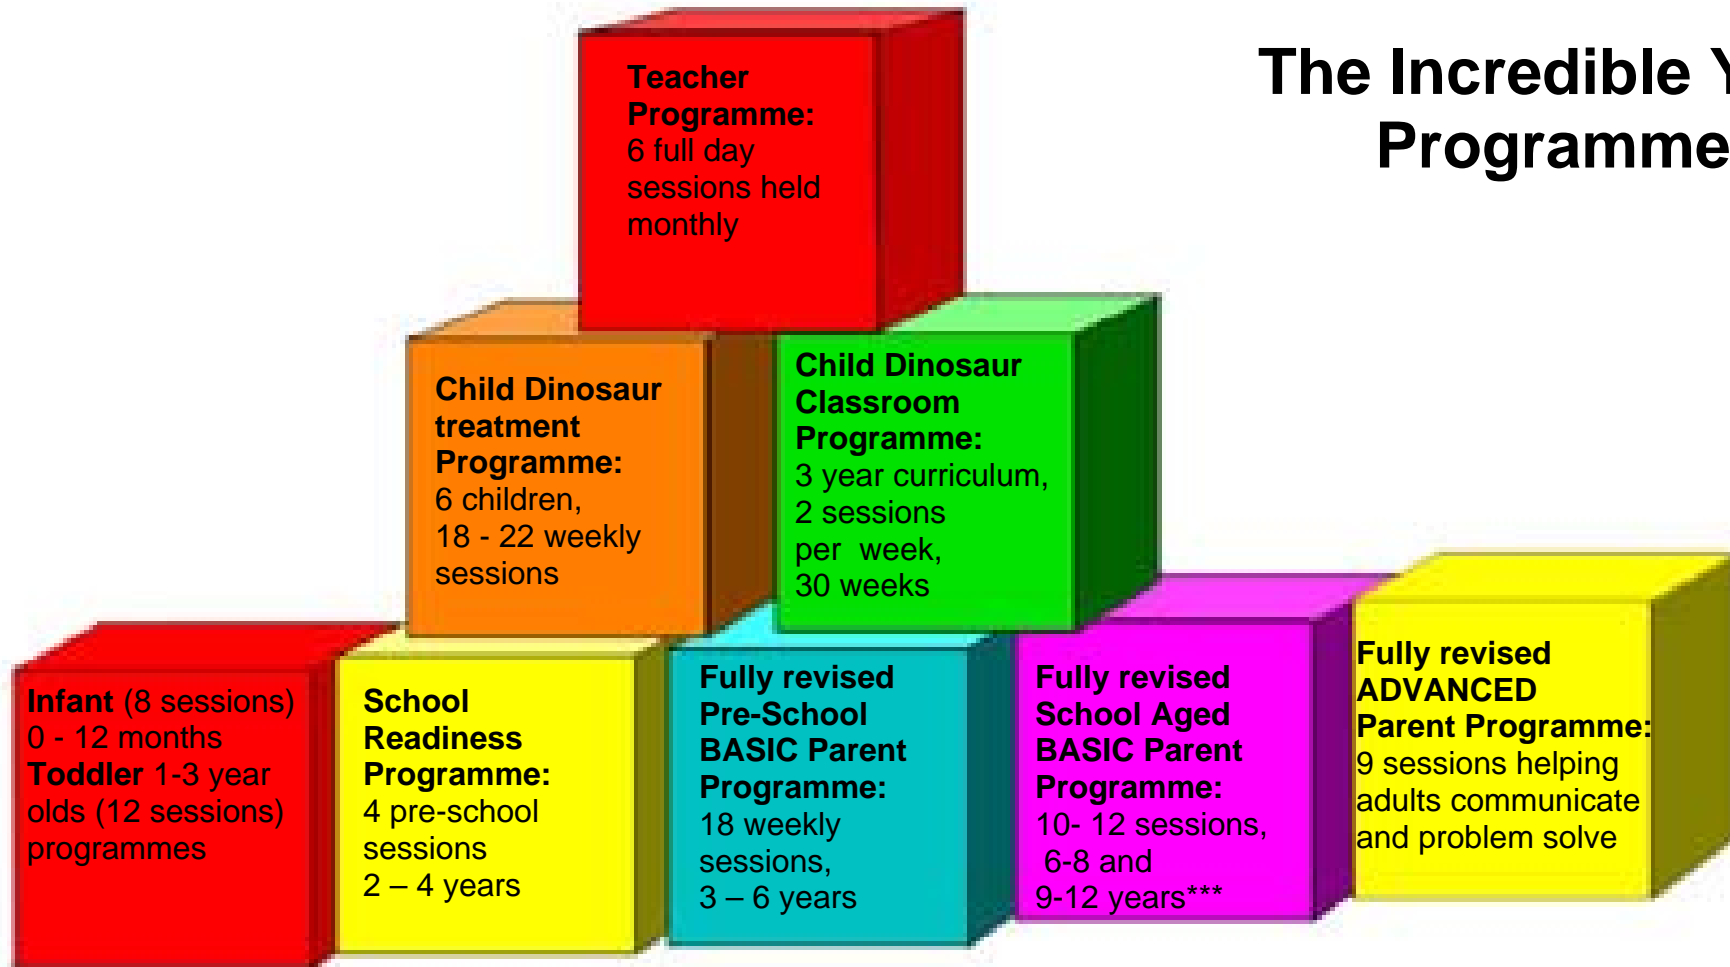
The Incredible Y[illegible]
Programme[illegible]

Teacher Programme:
6 full day sessions held monthly

Child Dinosaur treatment Programme:
6 children,
18 - 22 weekly sessions

Child Dinosaur Classroom Programme:
3 year curriculum,
2 sessions per week,
30 weeks

Infant (8 sessions)
0 - 12 months
Toddler 1-3 year olds (12 sessions) programmes

School Readiness Programme:
4 pre-school sessions
2 – 4 years

Fully revised Pre-School BASIC Parent Programme:
18 weekly sessions,
3 – 6 years

Fully revised School Aged BASIC Parent Programme:
10- 12 sessions,
6-8 and
9-12 years***

Fully revised ADVANCED Parent Programme:
9 sessions helping adults communicate and problem solve